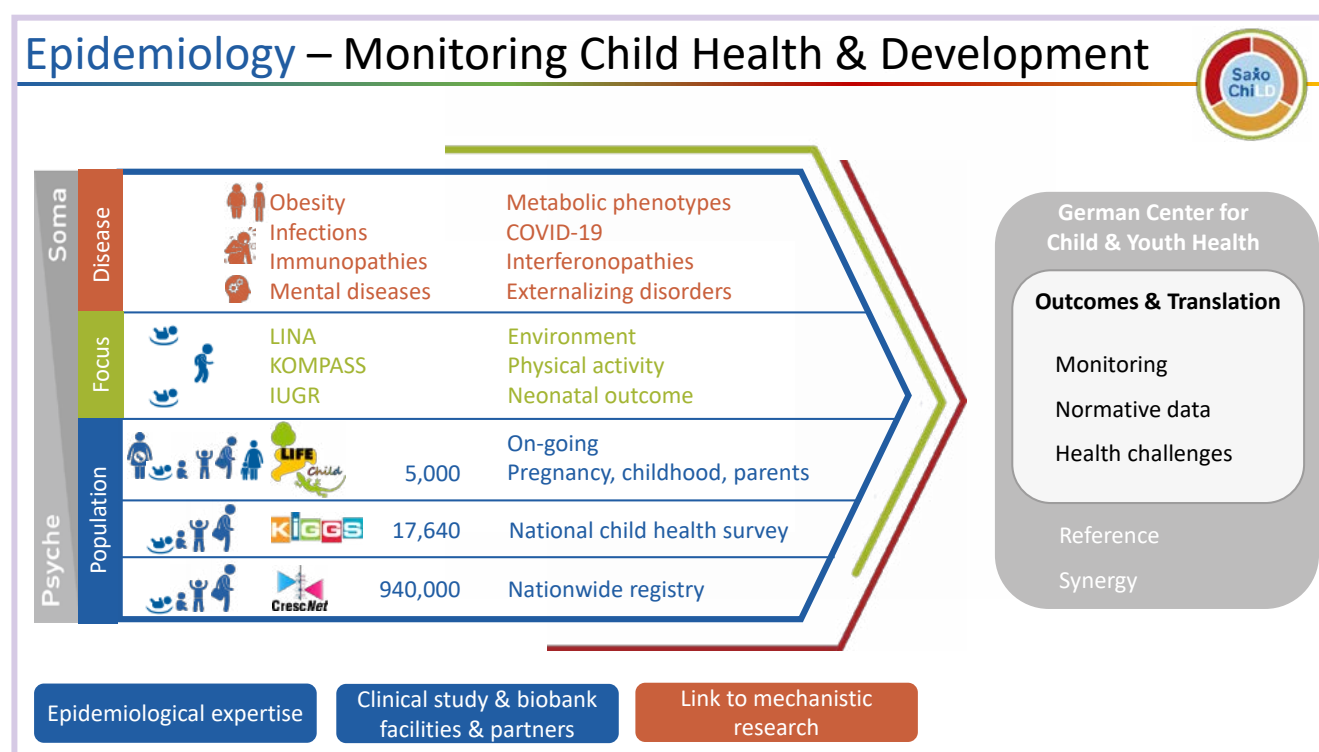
Epidemiology – Monitoring Child Health & Development

SaxoChiLD

Soma

Psyche

Disease

Obesity
Infections
Immunopathies
Mental diseases

Metabolic phenotypes
COVID-19
Interferonopathies
Externalizing disorders

Focus

LINA
KOMPASS
IUGR

Environment
Physical activity
Neonatal outcome

Population

LIFE Child

5,000

On-going
Pregnancy, childhood, parents

KiGGS

17,640

National child health survey

CrescNet

940,000

Nationwide registry

German Center for Child & Youth Health

Outcomes & Translation

Monitoring

Normative data

Health challenges

Reference

Synergy

Epidemiological expertise

Clinical study & biobank facilities & partners

Link to mechanistic research